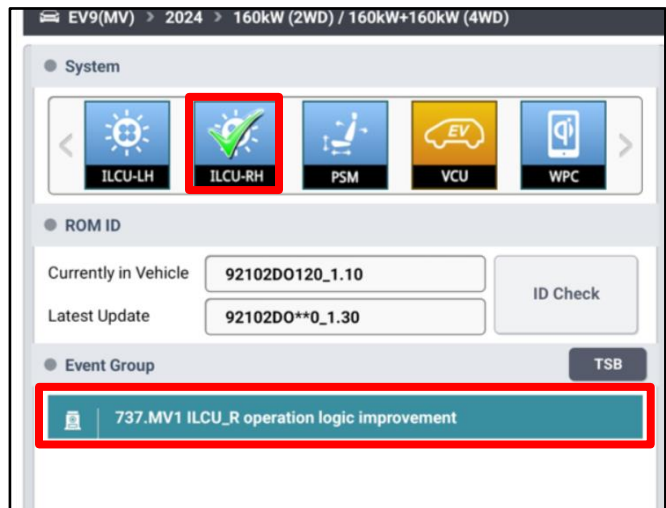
EV9(MV) > 2024 > 160kW (2WD) / 160kW+160kW (4WD)

System

ILCU-LH ILCU-RH PSM EV VCU WPC

ROM ID

Currently in Vehicle 92102DO120_1.10

Latest Update 92102DO**0_1.30

ID Check

Event Group

TSB

737.MV1 ILCU_R operation logic improvement